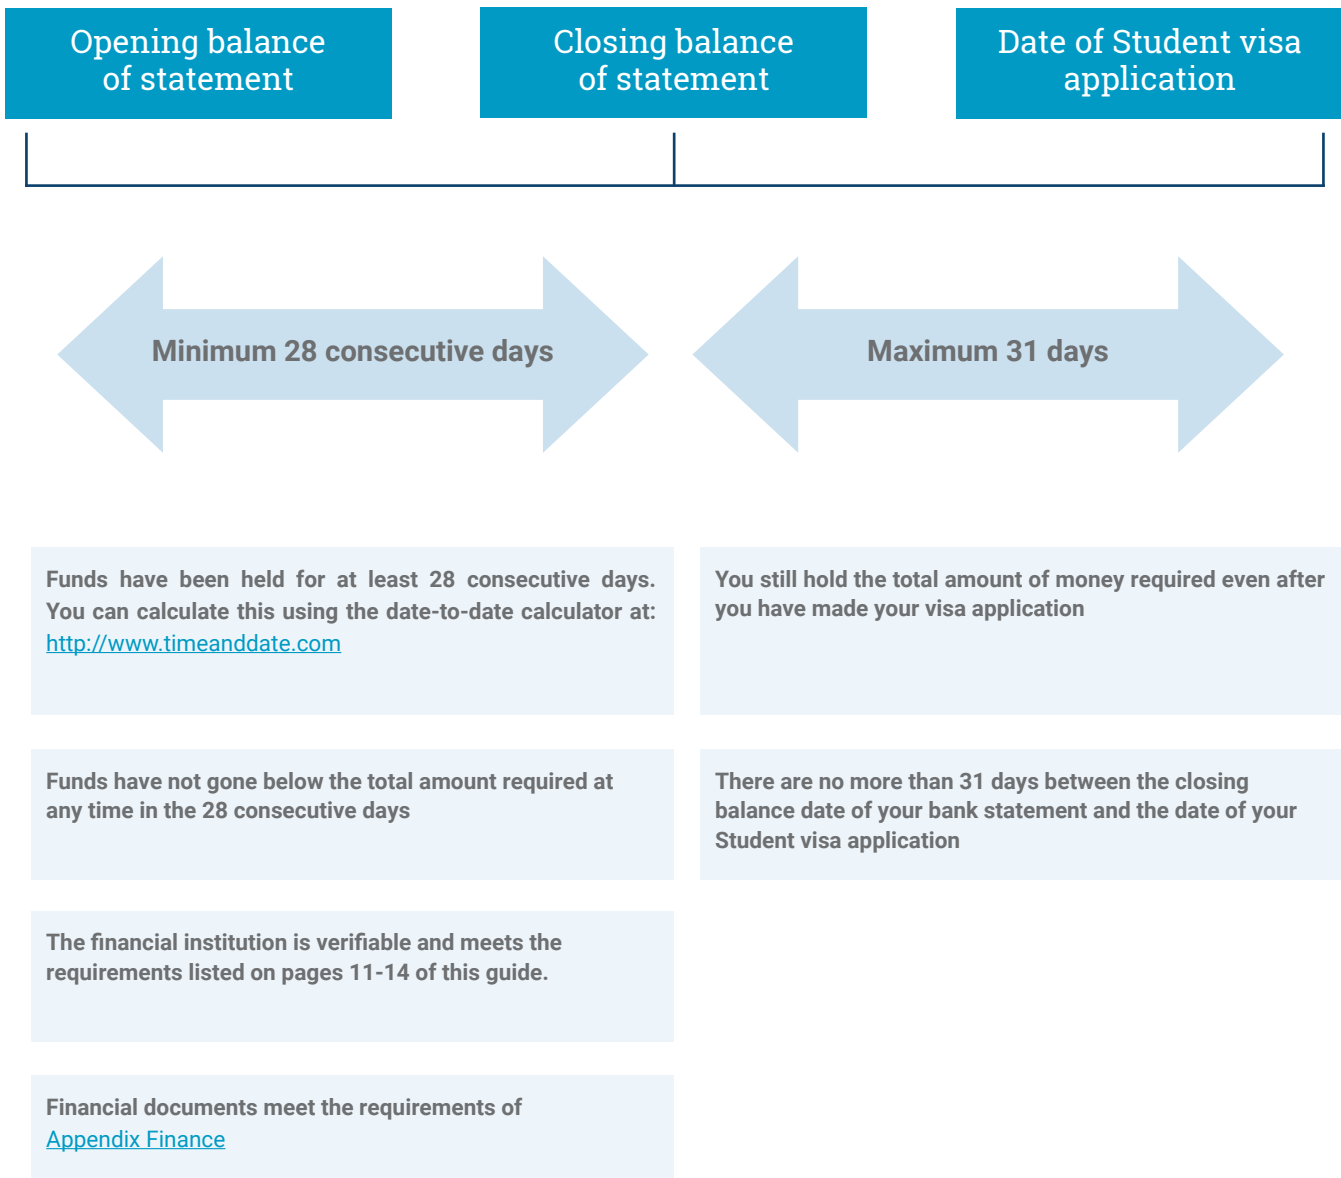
Opening balance of statement

Closing balance of statement

Date of Student visa application

Minimum 28 consecutive days

Maximum 31 days

Funds have been held for at least 28 consecutive days. You can calculate this using the date-to-date calculator at: http://www.timeanddate.com

Funds have not gone below the total amount required at any time in the 28 consecutive days

The financial institution is verifiable and meets the requirements listed on pages 11-14 of this guide.

Financial documents meet the requirements of Appendix Finance

You still hold the total amount of money required even after you have made your visa application

There are no more than 31 days between the closing balance date of your bank statement and the date of your Student visa application